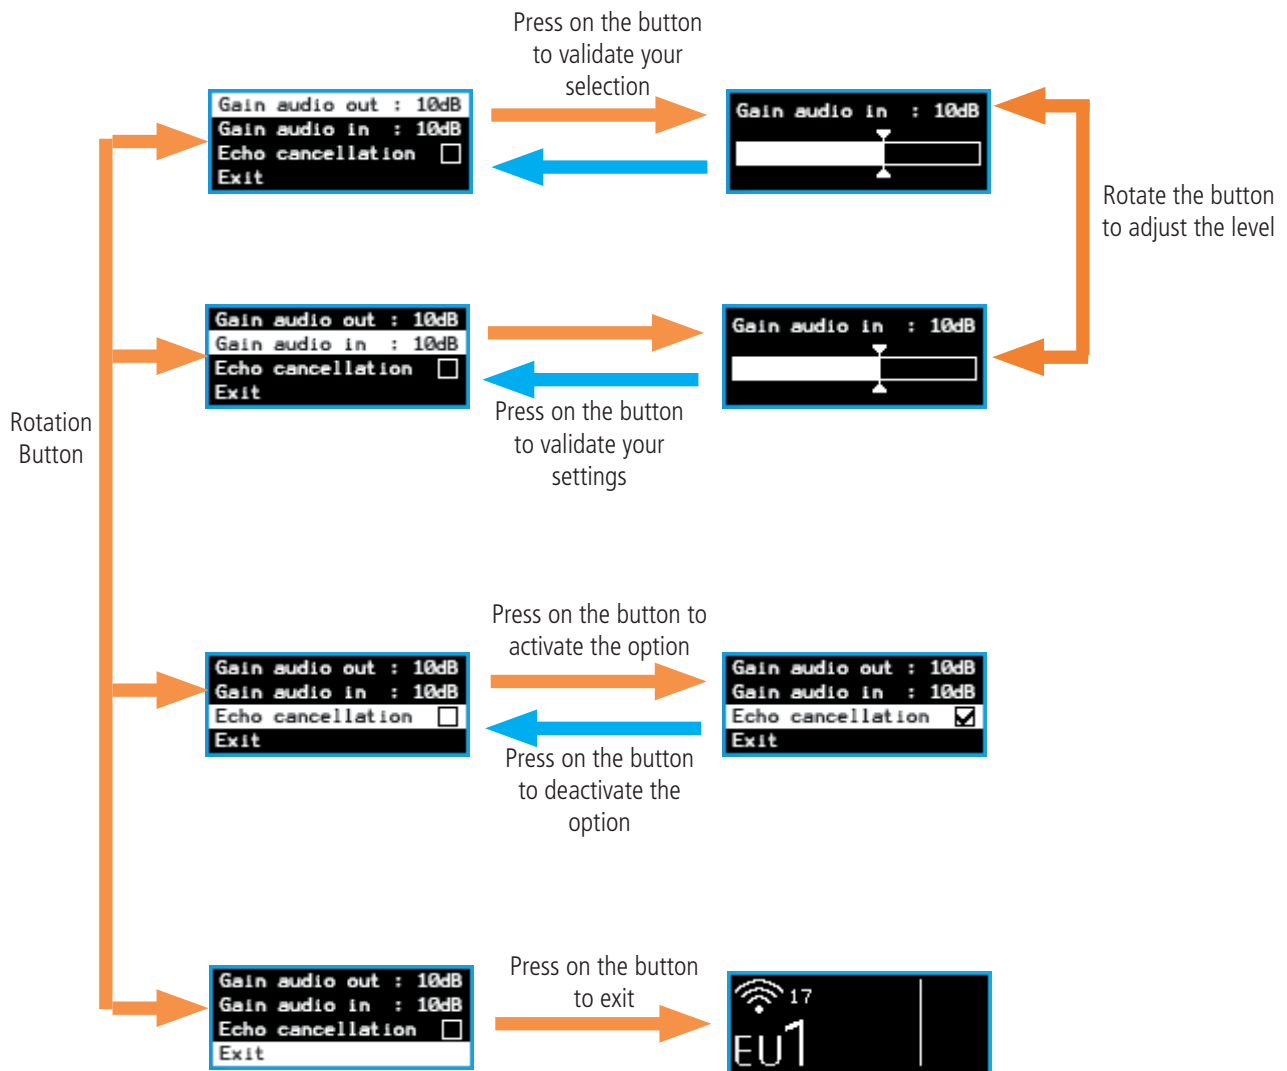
Press on the button to validate your selection

Gain audio out : 10dB
Gain audio in : 10dB
Echo cancellation
Exit

Gain audio in : 10dB

Rotate the button to adjust the level

Gain audio out : 10dB
Gain audio in : 10dB
Echo cancellation
Exit

Gain audio in : 10dB

Press on the button to validate your settings

Rotation Button

Press on the button to activate the option

Gain audio out : 10dB
Gain audio in : 10dB
Echo cancellation
Exit

Gain audio out : 10dB
Gain audio in : 10dB
Echo cancellation
Exit

Press on the button to deactivate the option

Press on the button to exit

Gain audio out : 10dB
Gain audio in : 10dB
Echo cancellation
Exit

17
EU1